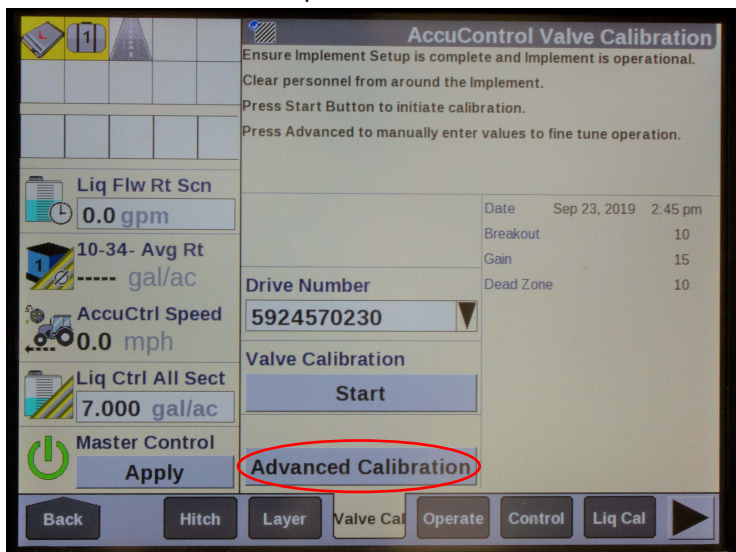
1

AccuControl Valve Calibration

Ensure Implement Setup is complete and Implement is operational.

Clear personnel from around the Implement.

Press Start Button to initiate calibration.

Press Advanced to manually enter values to fine tune operation.

Liq Flw Rt Scn
0.0 gpm

10-34- Avg Rt
----- gal/ac

AccuCtrl Speed
0.0 mph

Liq Ctrl All Sect
7.000 gal/ac

Master Control
Apply

Drive Number
5924570230

Valve Calibration
Start

Advanced Calibration

| Date | Sep 23, 2019 2:45 pm |
|---|---|
| Breakout | 10 |
| Gain | 15 |
| Dead Zone | 10 |

Back | Hitch | Layer | Valve Cal | Operate | Control | Liq Cal